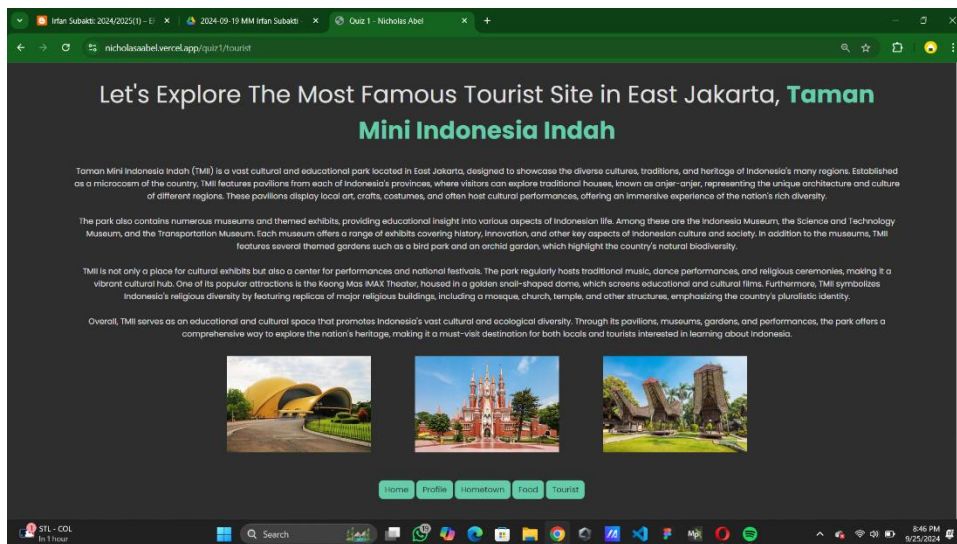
Irfan Subakti: 2024/2025(1) – E
2024-09-19 MM Irfan Subakti
Quiz 1 - Nicholas Abel
nicholasaabel.vercel.app/quiz1/tourist

Let's Explore The Most Famous Tourist Site in East Jakarta, Taman Mini Indonesia Indah

Taman Mini Indonesia Indah (TMII) is a vast cultural and educational park located in East Jakarta, designed to showcase the diverse cultures, traditions, and heritage of Indonesia's many regions. Established as a microcosm of the country, TMII features pavilions from each of Indonesia's provinces, where visitors can explore traditional houses, known as anjer-anjer, representing the unique architecture and culture of different regions. These pavilions display local art, crafts, costumes, and often host cultural performances, offering an immersive experience of the nation's rich diversity.

The park also contains numerous museums and themed exhibits, providing educational insight into various aspects of Indonesian life. Among these are the Indonesia Museum, the Science and Technology Museum, and the Transportation Museum. Each museum offers a range of exhibits covering history, innovation, and other key aspects of Indonesian culture and society. In addition to the museums, TMII features several themed gardens such as a bird park and an orchid garden, which highlight the country's natural biodiversity.

TMII is not only a place for cultural exhibits but also a center for performances and national festivals. The park regularly hosts traditional music, dance performances, and religious ceremonies, making it a vibrant cultural hub. One of its popular attractions is the Keong Mas IMAX Theater, housed in a golden snail-shaped dome, which screens educational and cultural films. Furthermore, TMII symbolizes Indonesia's religious diversity by featuring replicas of major religious buildings, including a mosque, church, temple, and other structures, emphasizing the country's pluralistic identity.

Overall, TMII serves as an educational and cultural space that promotes Indonesia's vast cultural and ecological diversity. Through its pavilions, museums, gardens, and performances, the park offers a comprehensive way to explore the nation's heritage, making it a must-visit destination for both locals and tourists interested in learning about Indonesia.

Home Profile Hometown Food Tourist

STL - COL
In 1 hour
Search
8:46 PM
9/25/2024